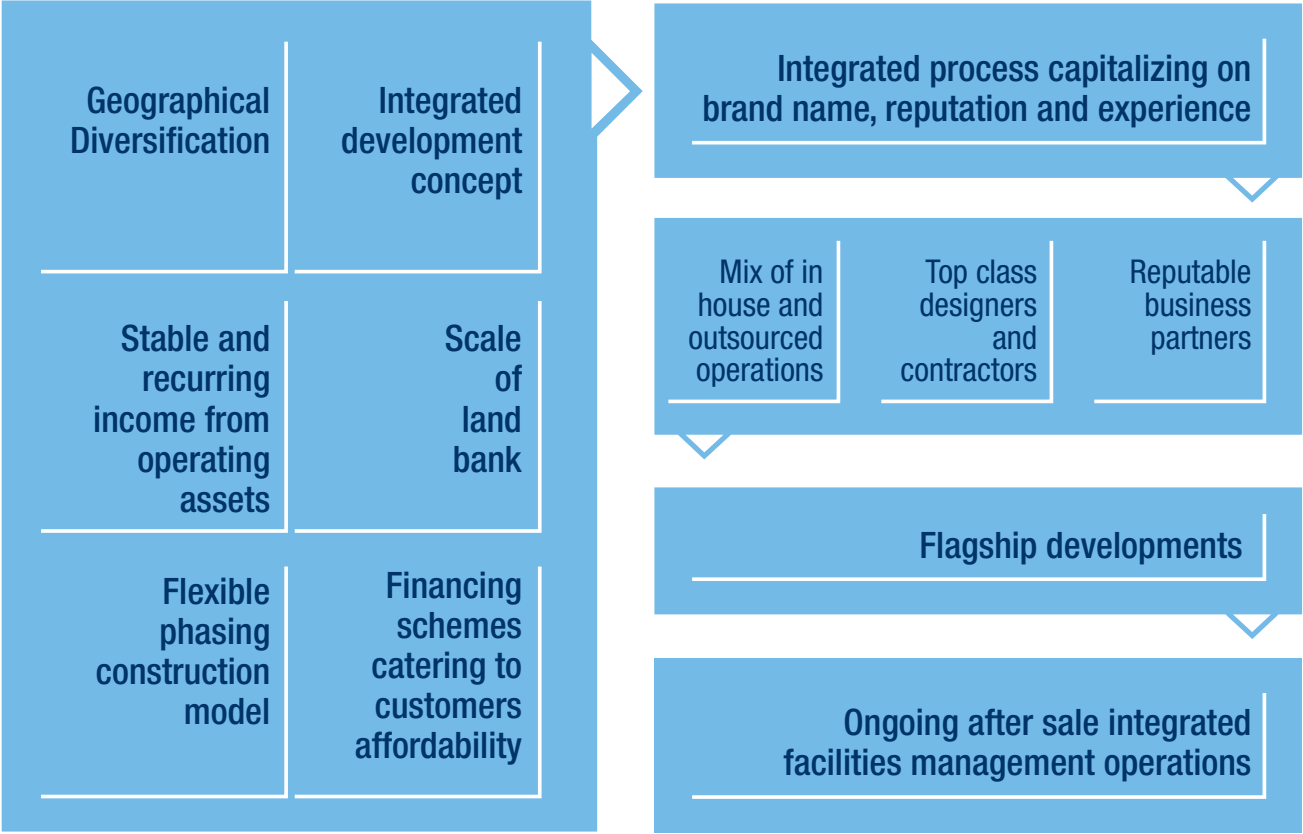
Geographical Diversification

Integrated development concept

Stable and recurring income from operating assets

Scale of land bank

Flexible phasing construction model

Financing schemes catering to customers affordability

Integrated process capitalizing on brand name, reputation and experience

Mix of in house and outsourced operations

Top class designers and contractors

Reputable business partners

Flagship developments

Ongoing after sale integrated facilities management operations